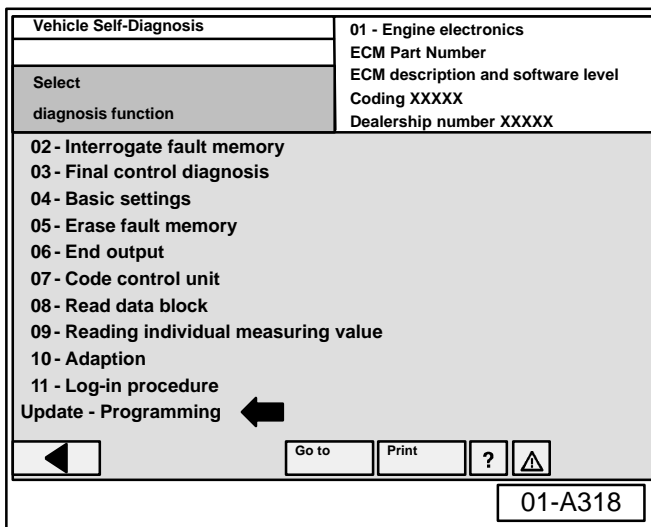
Vehicle Self-Diagnosis

Select

diagnosis function

01 - Engine electronics
ECM Part Number
ECM description and software level
Coding XXXXX
Dealership number XXXXX

02 - Interrogate fault memory
03 - Final control diagnosis
04 - Basic settings
05 - Erase fault memory
06 - End output
07 - Code control unit
08 - Read data block
09 - Reading individual measuring value
10 - Adaption
11 - Log-in procedure
Update - Programming

Go to
Print
?

01-A318